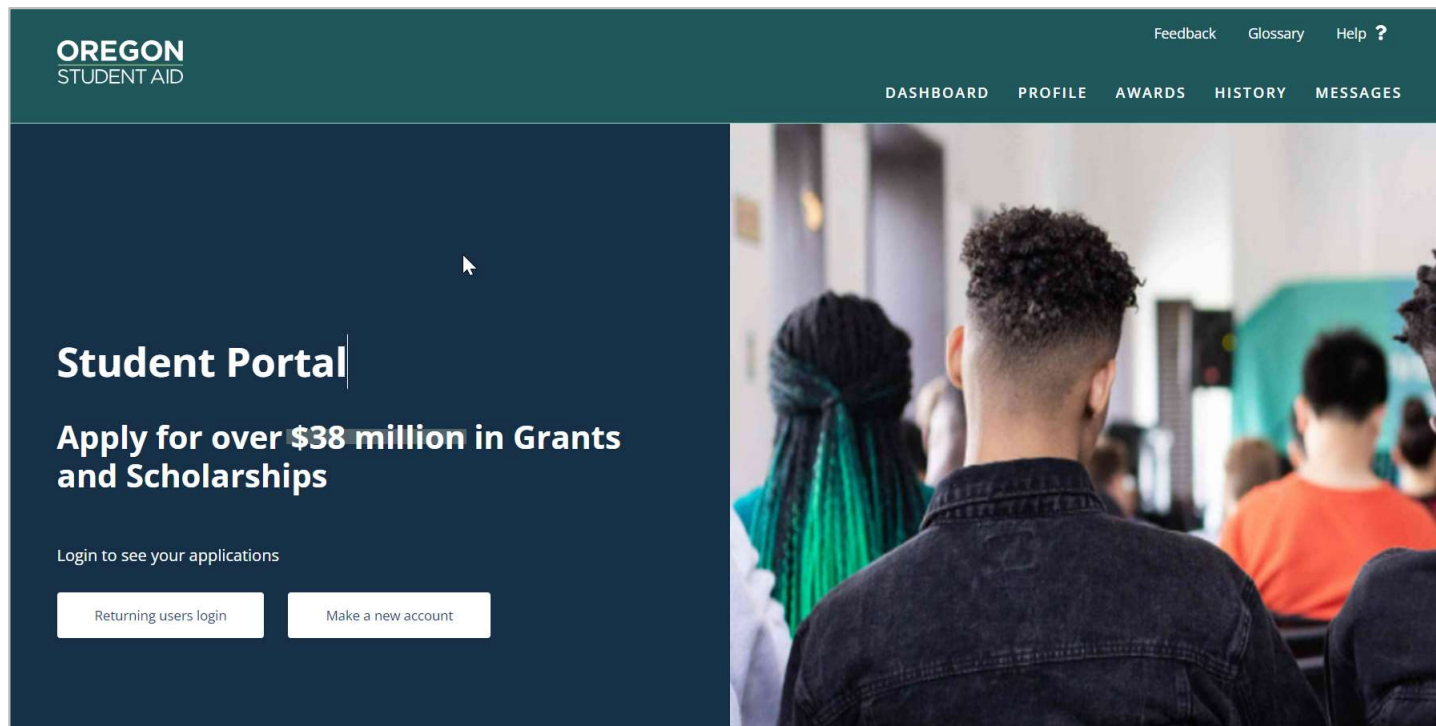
OREGON
STUDENT AID

Feedback Glossary Help ?

DASHBOARD PROFILE AWARDS HISTORY MESSAGES

Student Portal

Apply for over $38 million in Grants and Scholarships

Login to see your applications

Returning users login

Make a new account